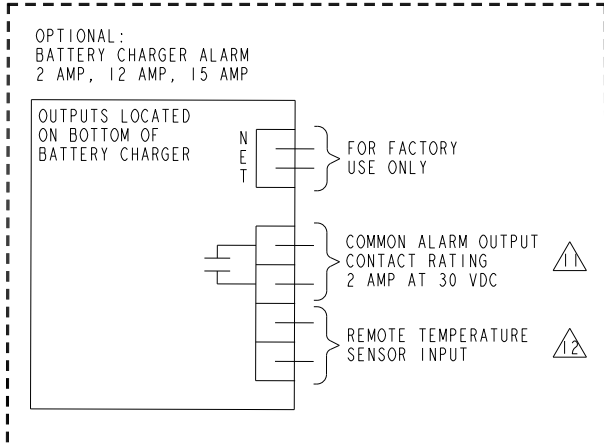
OPTIONAL:
BATTERY CHARGER ALARM
2 AMP, 12 AMP, 15 AMP

OUTPUTS LOCATED ON BOTTOM OF BATTERY CHARGER

N
E
T

FOR FACTORY USE ONLY

COMMON ALARM OUTPUT CONTACT RATING 2 AMP AT 30 VDC

11

REMOTE TEMPERATURE SENSOR INPUT

12